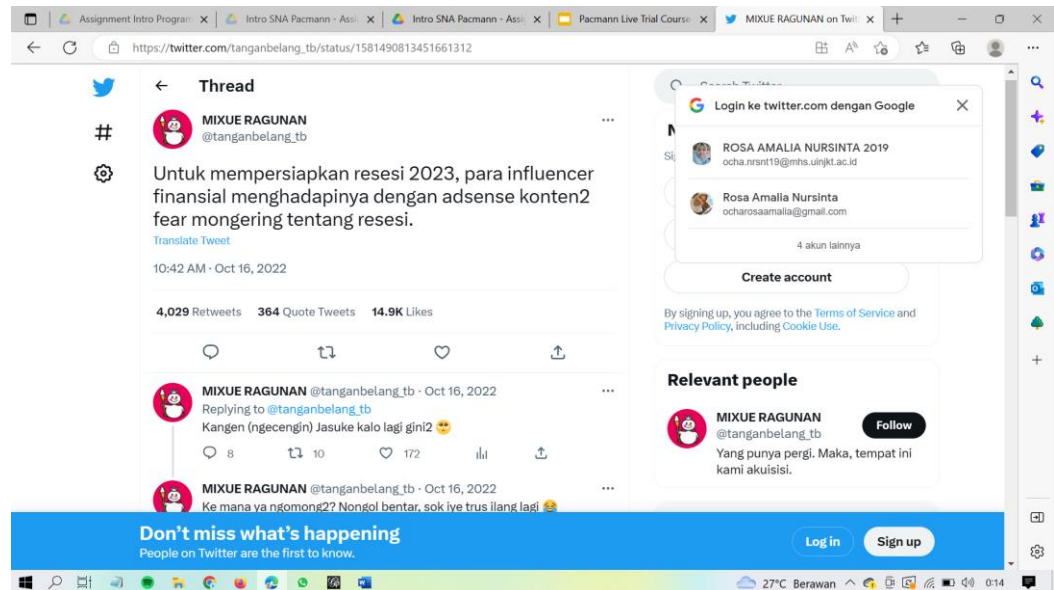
Assignment Intro Program | Intro SNA Pacmann - Assi | Intro SNA Pacmann - Assi | Pacmann Live Trial Course | MIXUE RAGUNAN on Twit

https://twitter.com/tanganbelang_tb/status/1581490813451661312

Thread

MIXUE RAGUNAN
@tanganbelang_tb

Untuk mempersiapkan resesi 2023, para influencer finansial menghadapinya dengan adsense konten2 fear mongering tentang resesi.

Translate Tweet

10:42 AM · Oct 16, 2022

4,029 Retweets 364 Quote Tweets 14.9K Likes

MIXUE RAGUNAN @tanganbelang_tb · Oct 16, 2022
Replying to @tanganbelang_tb
Kangen (ngecengin) Jasuke kalo lagi gini2 😬

8 10 172

MIXUE RAGUNAN @tanganbelang_tb · Oct 16, 2022
Ke mana ya ngomong2? Nongol bentar, sok iye trus ilang lagi 😂

Login ke twitter.com dengan Google

ROSA AMALIA NURSINTA 2019
ocha.nrsnt19@mhs.uinjkt.ac.id

Rosa Amalia Nursinta
ocharosaamalia@gmail.com

4 akun lainnya

Create account

By signing up, you agree to the Terms of Service and Privacy Policy, including Cookie Use.

Relevant people

MIXUE RAGUNAN
@tanganbelang_tb
Follow
Yang punya pergi. Maka, tempat ini kami akuisisi.

Don't miss what's happening
People on Twitter are the first to know.

Log in
Sign up

27°C Berawan 0:14